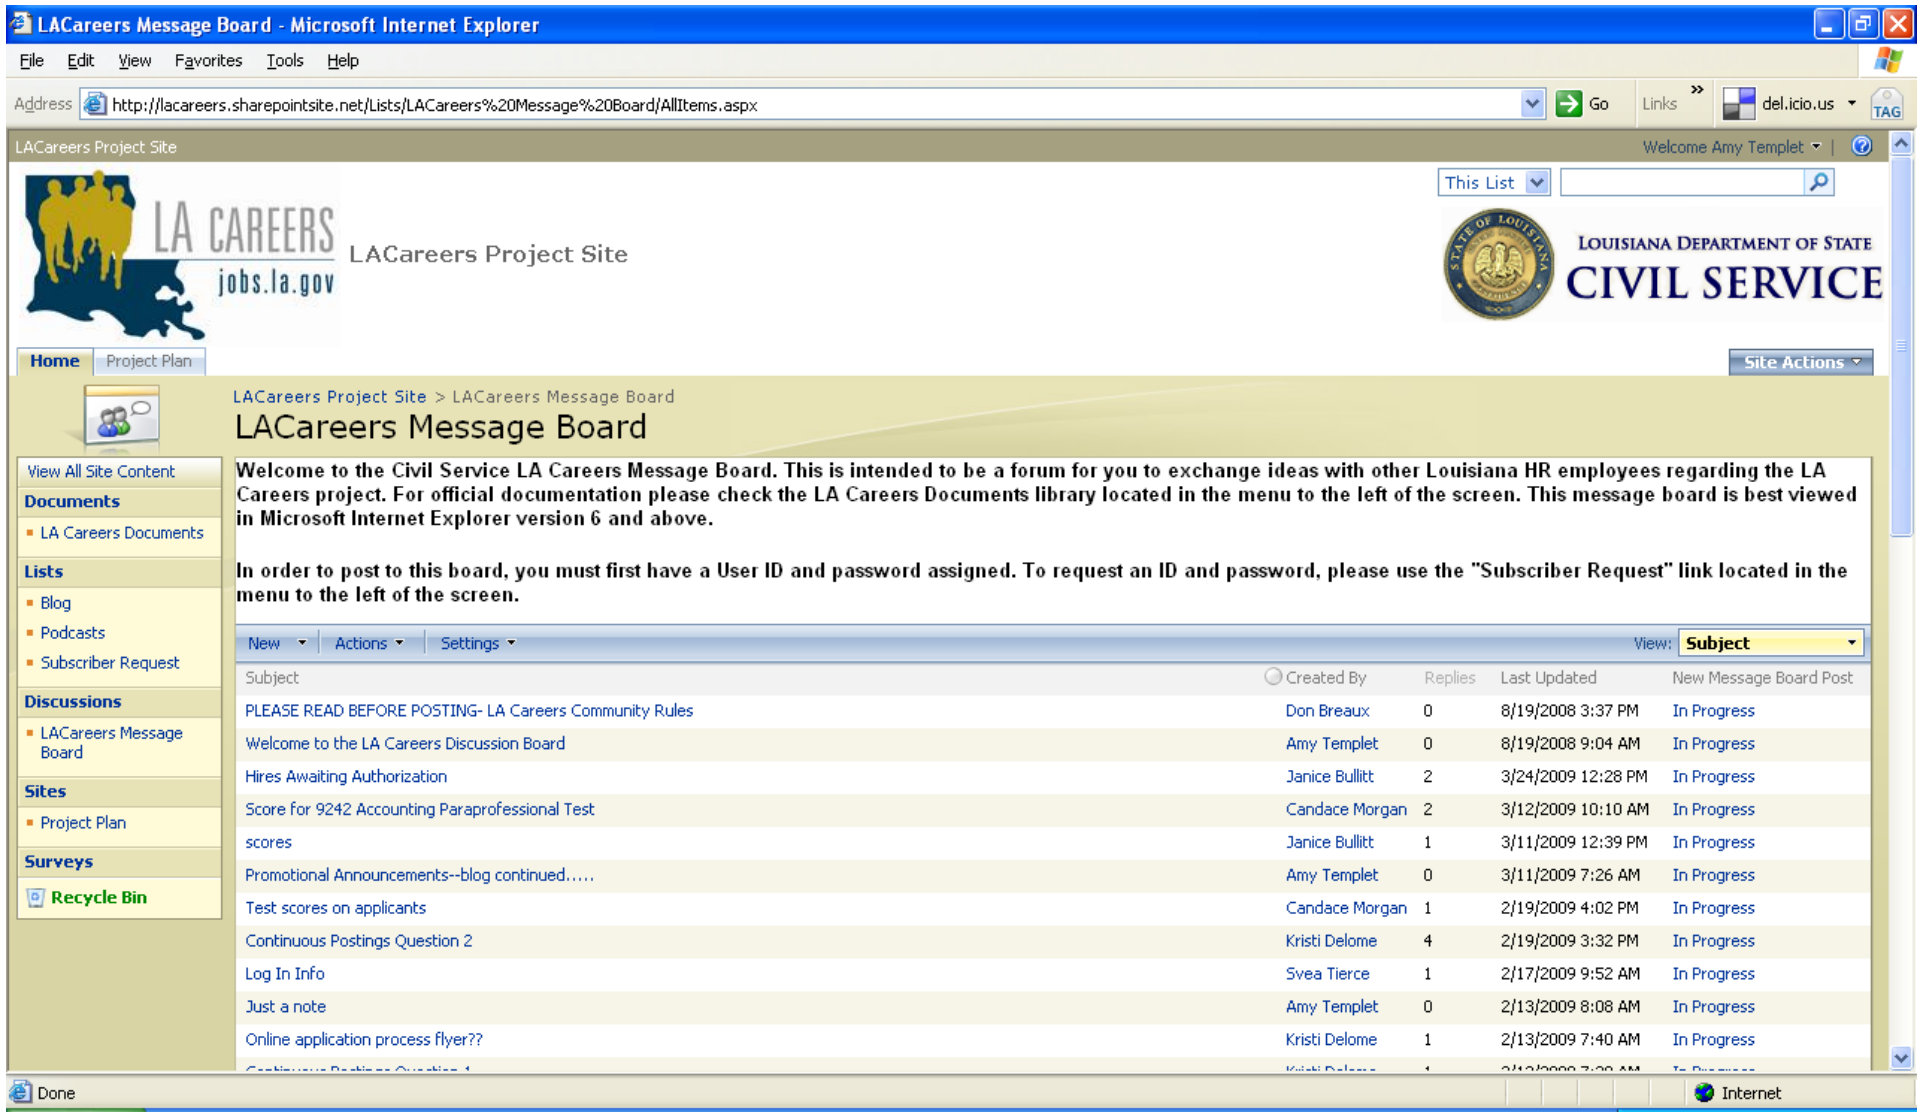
LACareers Message Board - Microsoft Internet Explorer

File Edit View Favorites Tools Help

Address http://lacareers.sharepointsite.net/Lists/LACareers%20Message%20Board/AllItems.aspx Go Links del.icio.us TAG

LACareers Project Site

Welcome Amy Templet

This List

LA CAREERS jobs.la.gov

LACareers Project Site

LOUISIANA DEPARTMENT OF STATE CIVIL SERVICE

Home Project Plan

Site Actions

LACareers Project Site > LACareers Message Board

LACareers Message Board

View All Site Content

Documents
- LA Careers Documents

Lists
- Blog
- Podcasts
- Subscriber Request

Discussions
- LACareers Message Board

Sites
- Project Plan

Surveys

Recycle Bin

Welcome to the Civil Service LA Careers Message Board. This is intended to be a forum for you to exchange ideas with other Louisiana HR employees regarding the LA Careers project. For official documentation please check the LA Careers Documents library located in the menu to the left of the screen. This message board is best viewed in Microsoft Internet Explorer version 6 and above.

In order to post to this board, you must first have a User ID and password assigned. To request an ID and password, please use the "Subscriber Request" link located in the menu to the left of the screen.

New Actions Settings View: Subject

| Subject | Created By | Replies | Last Updated | New Message Board Post |
|---|---|---|---|---|
| PLEASE READ BEFORE POSTING- LA Careers Community Rules | Don Breaux | 0 | 8/19/2008 3:37 PM | In Progress |
| Welcome to the LA Careers Discussion Board | Amy Templet | 0 | 8/19/2008 9:04 AM | In Progress |
| Hires Awaiting Authorization | Janice Bullitt | 2 | 3/24/2009 12:28 PM | In Progress |
| Score for 9242 Accounting Paraprofessional Test | Candace Morgan | 2 | 3/12/2009 10:10 AM | In Progress |
| scores | Janice Bullitt | 1 | 3/11/2009 12:39 PM | In Progress |
| Promotional Announcements--blog continued..... | Amy Templet | 0 | 3/11/2009 7:26 AM | In Progress |
| Test scores on applicants | Candace Morgan | 1 | 2/19/2009 4:02 PM | In Progress |
| Continuous Postings Question 2 | Kristi Delome | 4 | 2/19/2009 3:32 PM | In Progress |
| Log In Info | Svea Tierce | 1 | 2/17/2009 9:52 AM | In Progress |
| Just a note | Amy Templet | 0 | 2/13/2009 8:08 AM | In Progress |
| Online application process flyer?? | Kristi Delome | 1 | 2/13/2009 7:40 AM | In Progress |
| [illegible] | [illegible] | 1 | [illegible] | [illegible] |

Done Internet